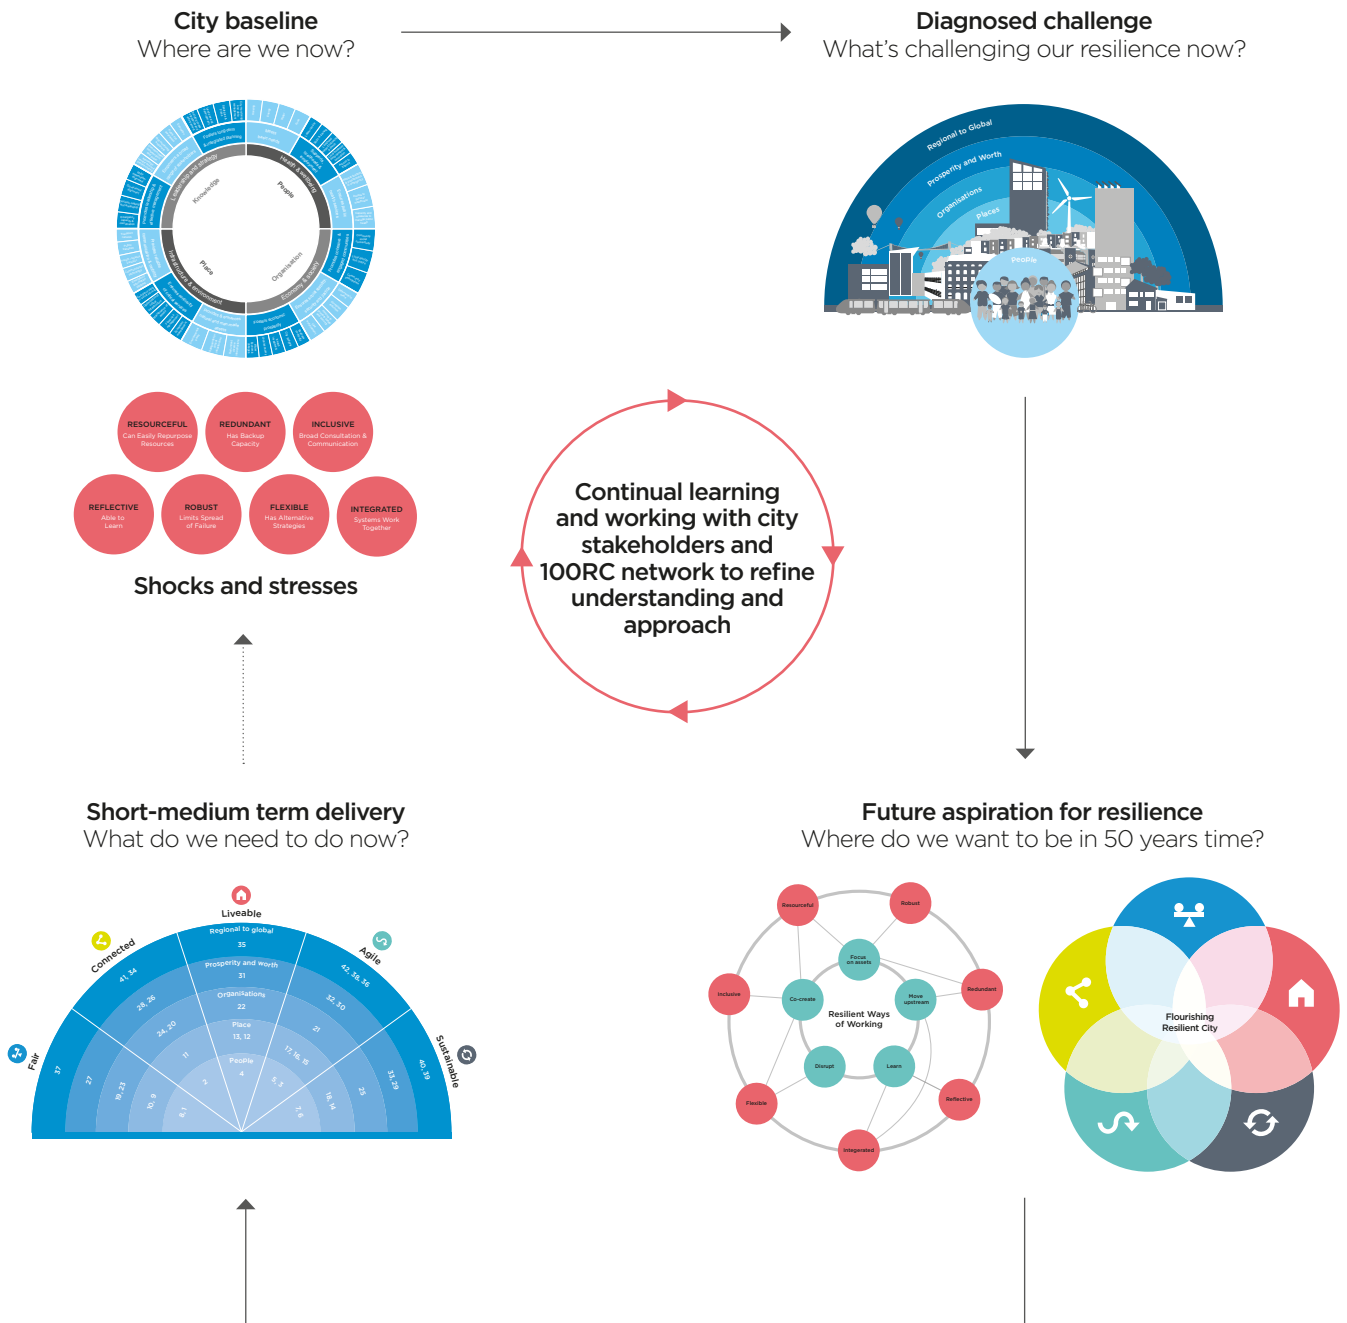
City baseline
Where are we now?

Diagnosed challenge
What's challenging our resilience now?

Knowledge
People
Place
Organisations
Leadership and strategy
Health & wellbeing
Infrastructure & environment
Economy & society

Regional to Global
Prosperity and Worth
Organisations
Places
People

RESOURCEFUL
Can Easily Repurpose Resources

REDUNDANT
Has Backup Capacity

INCLUSIVE
Broad Consultation & Communication

REFLECTIVE
Able to Learn

ROBUST
Limits Spread of Failure

FLEXIBLE
Has Alternative Strategies

INTEGRATED
Systems Work Together

Shocks and stresses

Continual learning and working with city stakeholders and 100RC network to refine understanding and approach

Short-medium term delivery
What do we need to do now?

Future aspiration for resilience
Where do we want to be in 50 years time?

Liveable
Connected
Agile
Fair
Sustainable
Regional to global
Prosperity and worth
Organisations
Place
People
35
41, 34
42, 38, 36
31
28, 26
32, 30
22
24, 20
21
13, 12
11
17, 16, 15
4
2
5, 3
37
27
19, 23
10, 9
8, 1
7, 6
18, 14
25
33, 29
40, 39

Resourceful
Robust
Focus on assets
Inclusive
Co-create
Resilient Ways of Working
Move upstream
Redundant
Disrupt
Learn
Flexible
Reflective
Integerated

Flourishing Resilient City